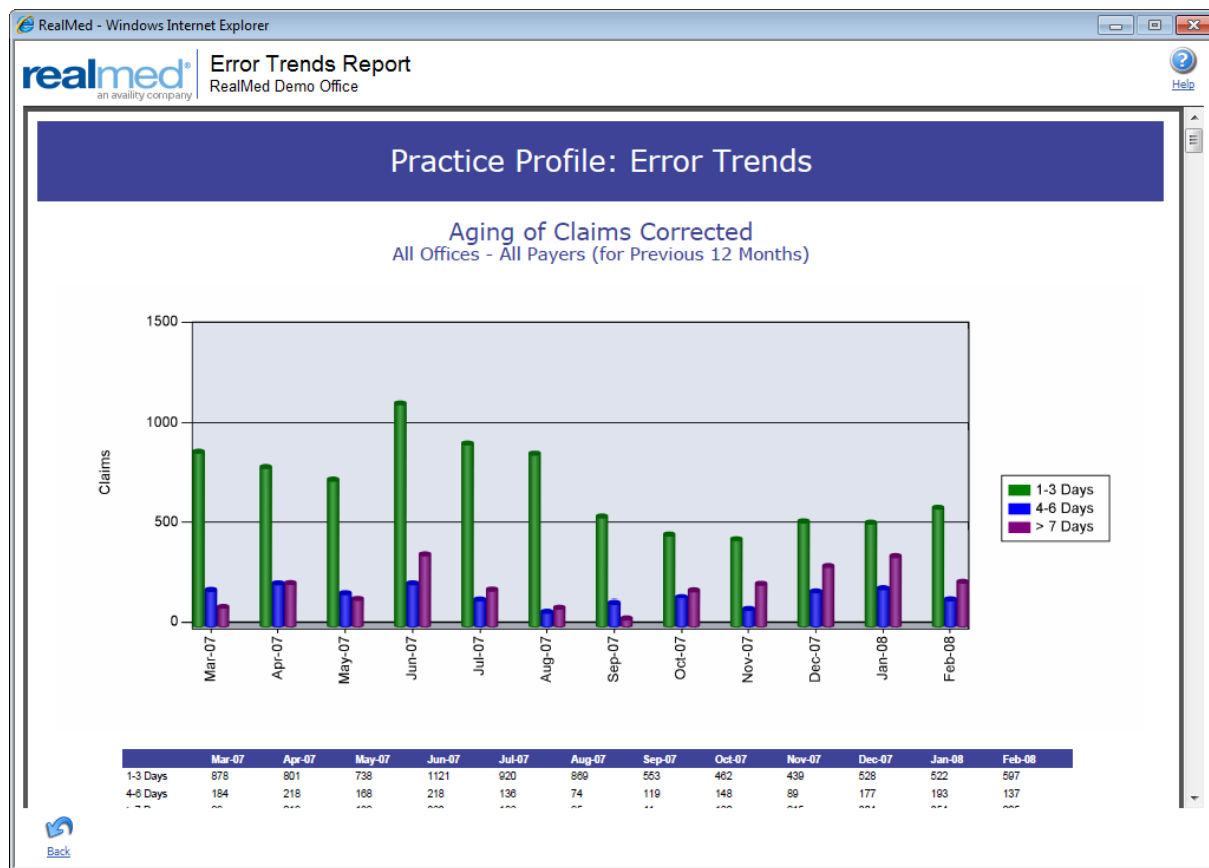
RealMed - Windows Internet Explorer

realmed® an availity company

Error Trends Report
RealMed Demo Office

Help

Practice Profile: Error Trends

Aging of Claims Corrected
All Offices - All Payers (for Previous 12 Months)

1500
1000
500
0
Claims

Mar-07 Apr-07 May-07 Jun-07 Jul-07 Aug-07 Sep-07 Oct-07 Nov-07 Dec-07 Jan-08 Feb-08

1-3 Days
4-6 Days
> 7 Days

| | Mar-07 | Apr-07 | May-07 | Jun-07 | Jul-07 | Aug-07 | Sep-07 | Oct-07 | Nov-07 | Dec-07 | Jan-08 | Feb-08 |
|---|---|---|---|---|---|---|---|---|---|---|---|---|
| 1-3 Days | 878 | 801 | 738 | 1121 | 920 | 869 | 553 | 462 | 439 | 528 | 522 | 597 |
| 4-6 Days | 184 | 218 | 168 | 218 | 136 | 74 | 119 | 148 | 89 | 177 | 193 | 137 |
| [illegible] | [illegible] | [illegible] | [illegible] | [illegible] | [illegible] | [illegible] | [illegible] | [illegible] | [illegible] | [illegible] | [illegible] | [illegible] |

Back